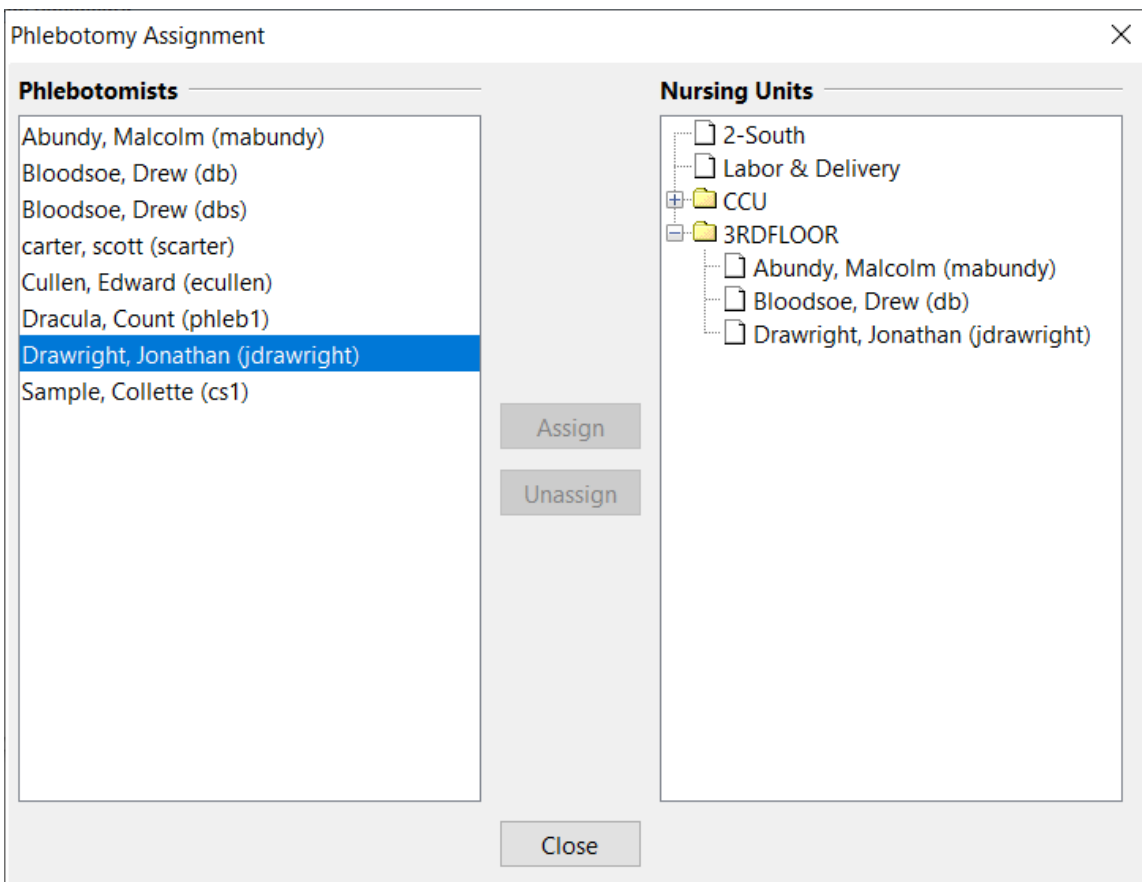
Phlebotomy Assignment

Phlebotomists

Abundy, Malcolm (mabundy)
Bloodsoe, Drew (db)
Bloodsoe, Drew (dbs)
carter, scott (scarter)
Cullen, Edward (ecullen)
Dracula, Count (phleb1)
Drawright, Jonathan (jdrawright)
Sample, Collette (cs1)

Assign

Unassign

Nursing Units

2-South
Labor & Delivery
CCU
3RDFLOOR
Abundy, Malcolm (mabundy)
Bloodsoe, Drew (db)
Drawright, Jonathan (jdrawright)

Close